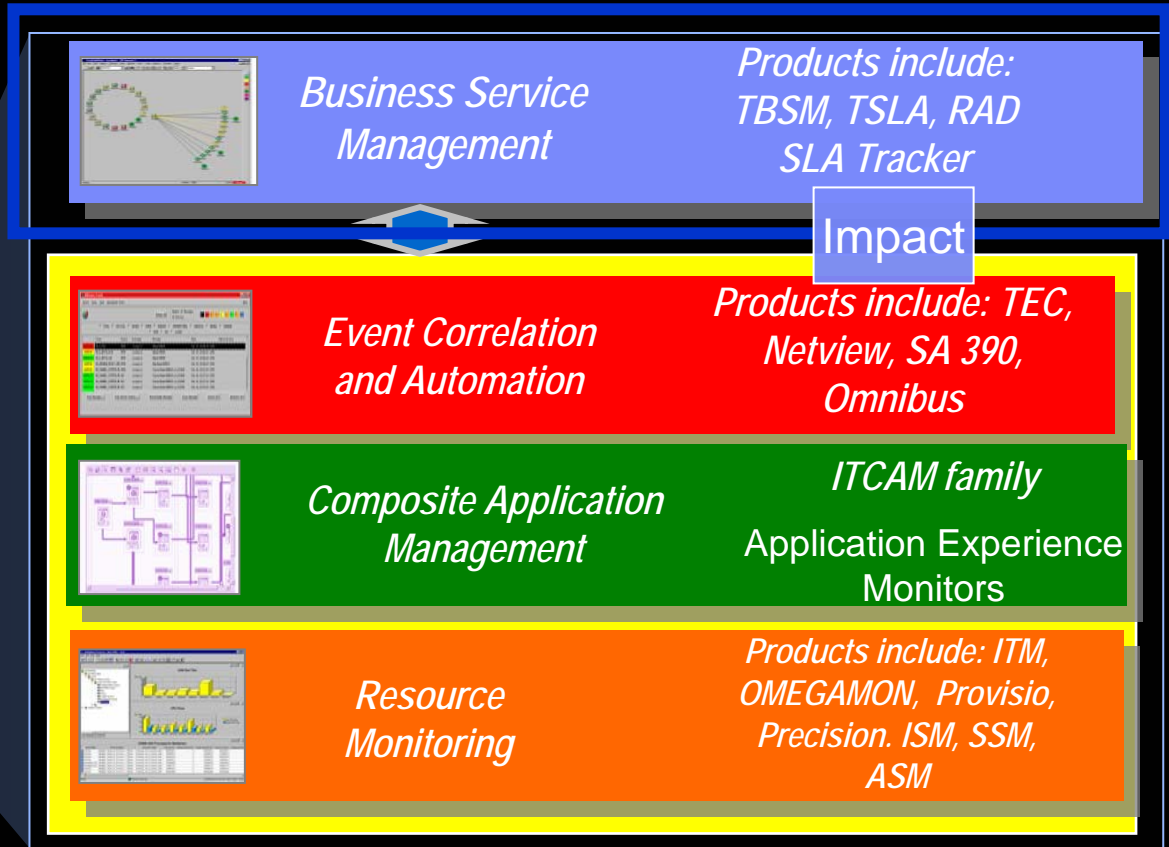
Business Service Management

Products include: TBSM, TSLA, RAD SLA Tracker

Impact

Event Correlation and Automation

Products include: TEC, Netview, SA 390, Omnibus

Composite Application Management

ITCAM family

Application Experience Monitors

Resource Monitoring

Products include: ITM, OMEGAMON, Provisio, Precision. ISM, SSM, ASM